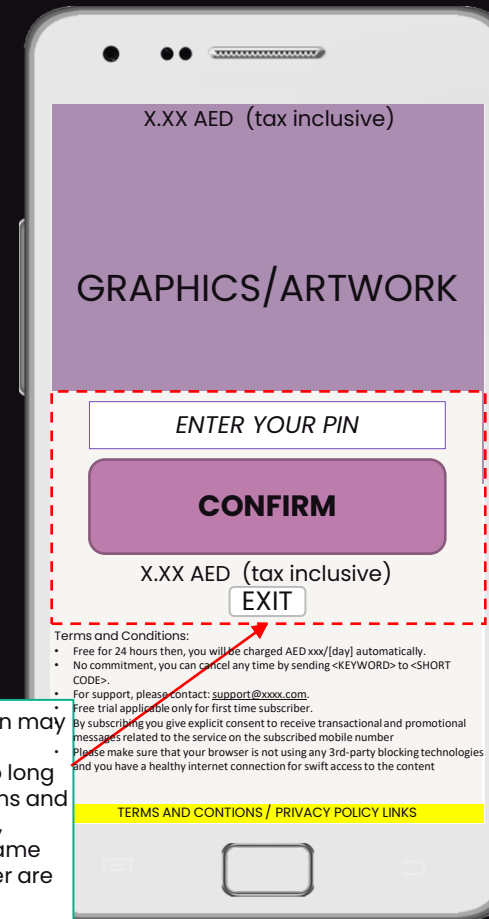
X.XX AED (tax inclusive)

GRAPHICS/ARTWORK

ENTER YOUR PIN

CONFIRM

X.XX AED (tax inclusive)

EXIT

Terms and Conditions:

- Free for 24 hours then, you will be charged AED xxx/[day] automatically.
- No commitment, you can cancel any time by sending <KEYWORD> to <SHORT CODE>.
- For support, please contact: support@xxxx.com.
- Free trial applicable only for first time subscriber.
- By subscribing you give explicit consent to receive transactional and promotional messages related to the service on the subscribed mobile number
- Please make sure that your browser is not using any 3rd-party blocking technologies and you have a healthy internet connection for swift access to the content

TERMS AND CONTIONS / PRIVACY POLICY LINKS

n may
long
ns and
,
ame
er are